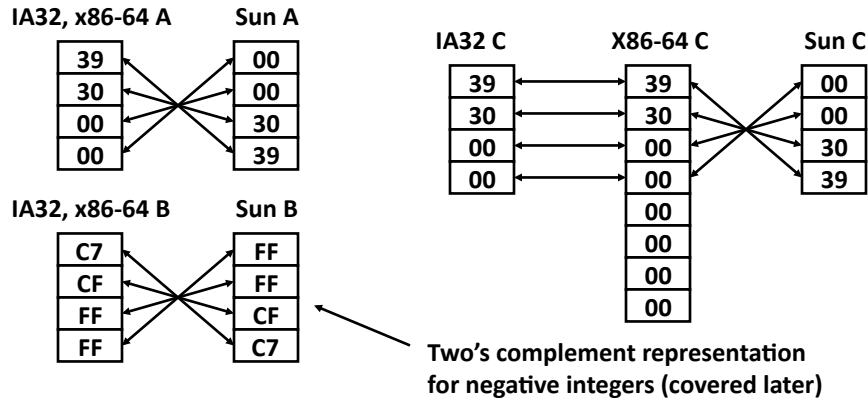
IA32, x86-64 A

| 39 |
|---|
| 30 |
| 00 |
| 00 |

Sun A

| 00 |
|---|
| 00 |
| 30 |
| 39 |

IA32, x86-64 B

| C7 |
|---|
| CF |
| FF |
| FF |

Sun B

| FF |
|---|
| FF |
| CF |
| C7 |

IA32 C

| 39 |
|---|
| 30 |
| 00 |
| 00 |

X86-64 C

| 39 |
|---|
| 30 |
| 00 |
| 00 |
| 00 |
| 00 |
| 00 |
| 00 |

Sun C

| 00 |
|---|
| 00 |
| 30 |
| 39 |

Two's complement representation for negative integers (covered later)